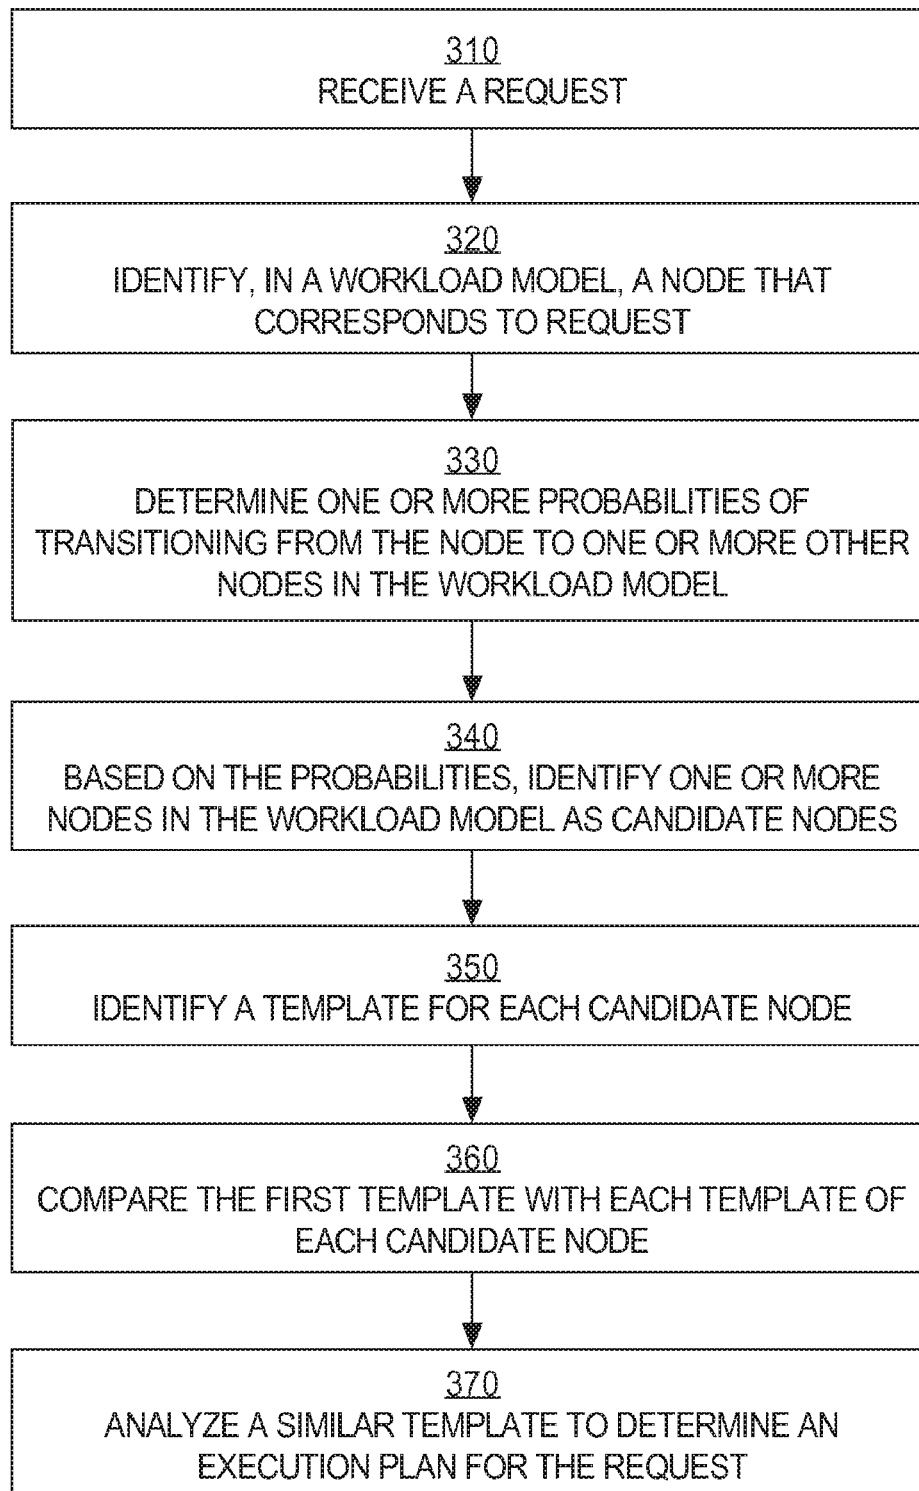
310
RECEIVE A REQUEST

320
IDENTIFY, IN A WORKLOAD MODEL, A NODE THAT CORRESPONDS TO REQUEST

330
DETERMINE ONE OR MORE PROBABILITIES OF TRANSITIONING FROM THE NODE TO ONE OR MORE OTHER NODES IN THE WORKLOAD MODEL

340
BASED ON THE PROBABILITIES, IDENTIFY ONE OR MORE NODES IN THE WORKLOAD MODEL AS CANDIDATE NODES

350
IDENTIFY A TEMPLATE FOR EACH CANDIDATE NODE

360
COMPARE THE FIRST TEMPLATE WITH EACH TEMPLATE OF EACH CANDIDATE NODE

370
ANALYZE A SIMILAR TEMPLATE TO DETERMINE AN EXECUTION PLAN FOR THE REQUEST